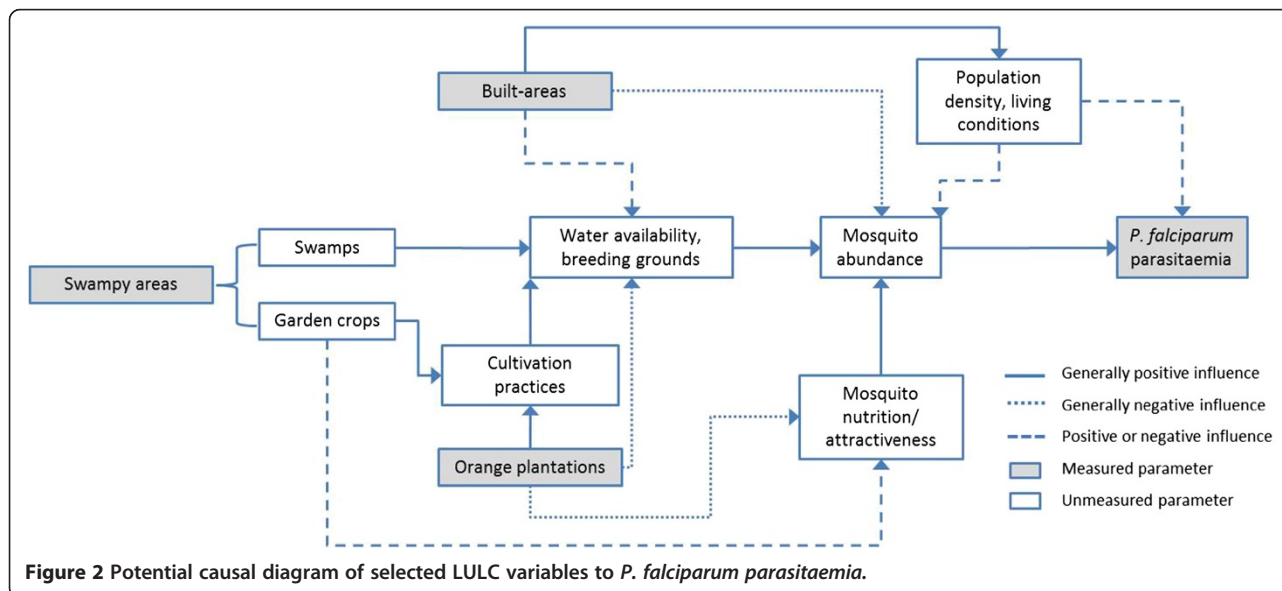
Built-areas

Population density, living conditions

Swamps

Water availability, breeding grounds

Mosquito abundance

P. falciparum parasitaemia

Swampy areas

Garden crops

Cultivation practices

Mosquito nutrition/ attractiveness

Orange plantations

Generally positive influence

Generally negative influence

Positive or negative influence

Measured parameter

Unmeasured parameter

**Figure 2** Potential causal diagram of selected LULC variables to *P. falciparum parasitaemia.*